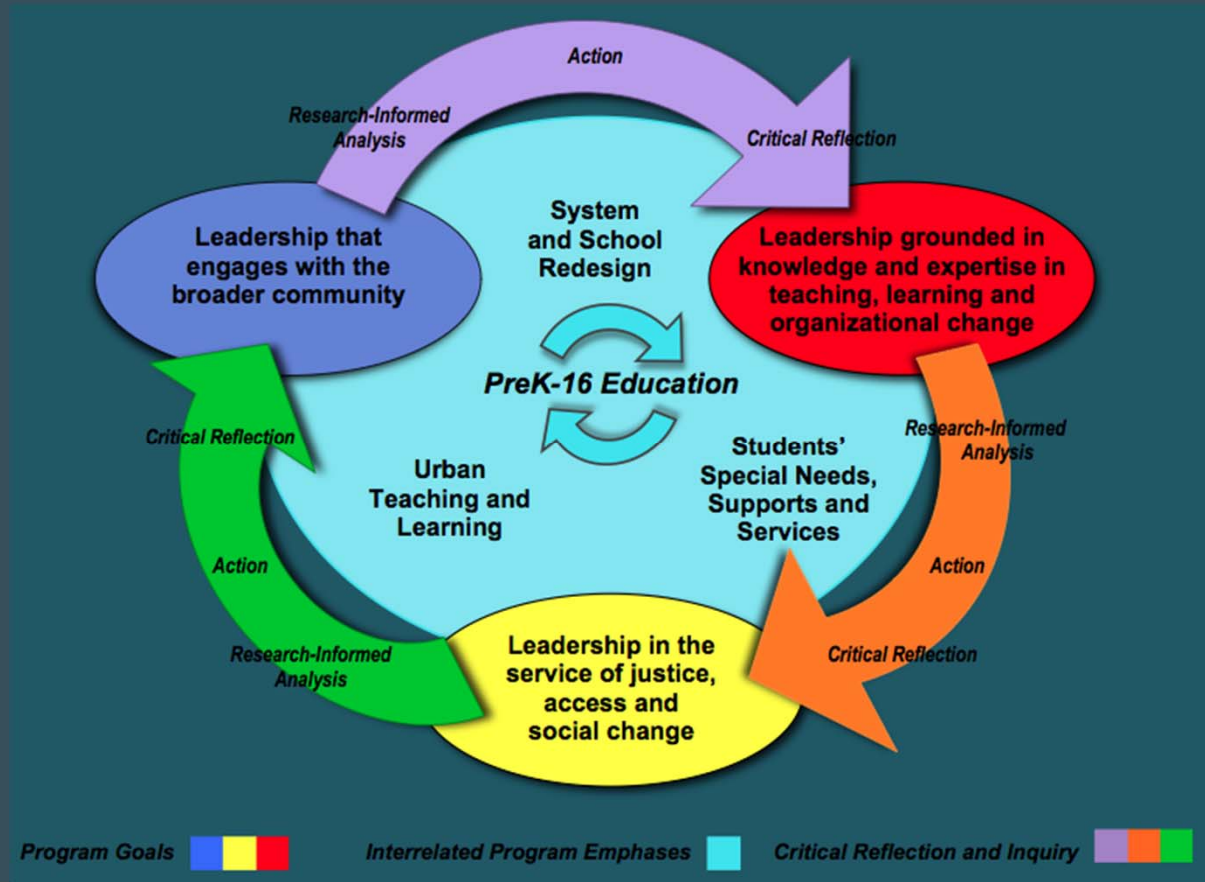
Action

Research-Informed Analysis

Critical Reflection

Leadership that engages with the broader community

System and School Redesign

Leadership grounded in knowledge and expertise in teaching, learning and organizational change

PreK-16 Education

Critical Reflection

Research-Informed Analysis

Urban Teaching and Learning

Students' Special Needs, Supports and Services

Action

Action

Research-Informed Analysis

Leadership in the service of justice, access and social change

Critical Reflection

Program Goals

Interrelated Program Emphases

Critical Reflection and Inquiry